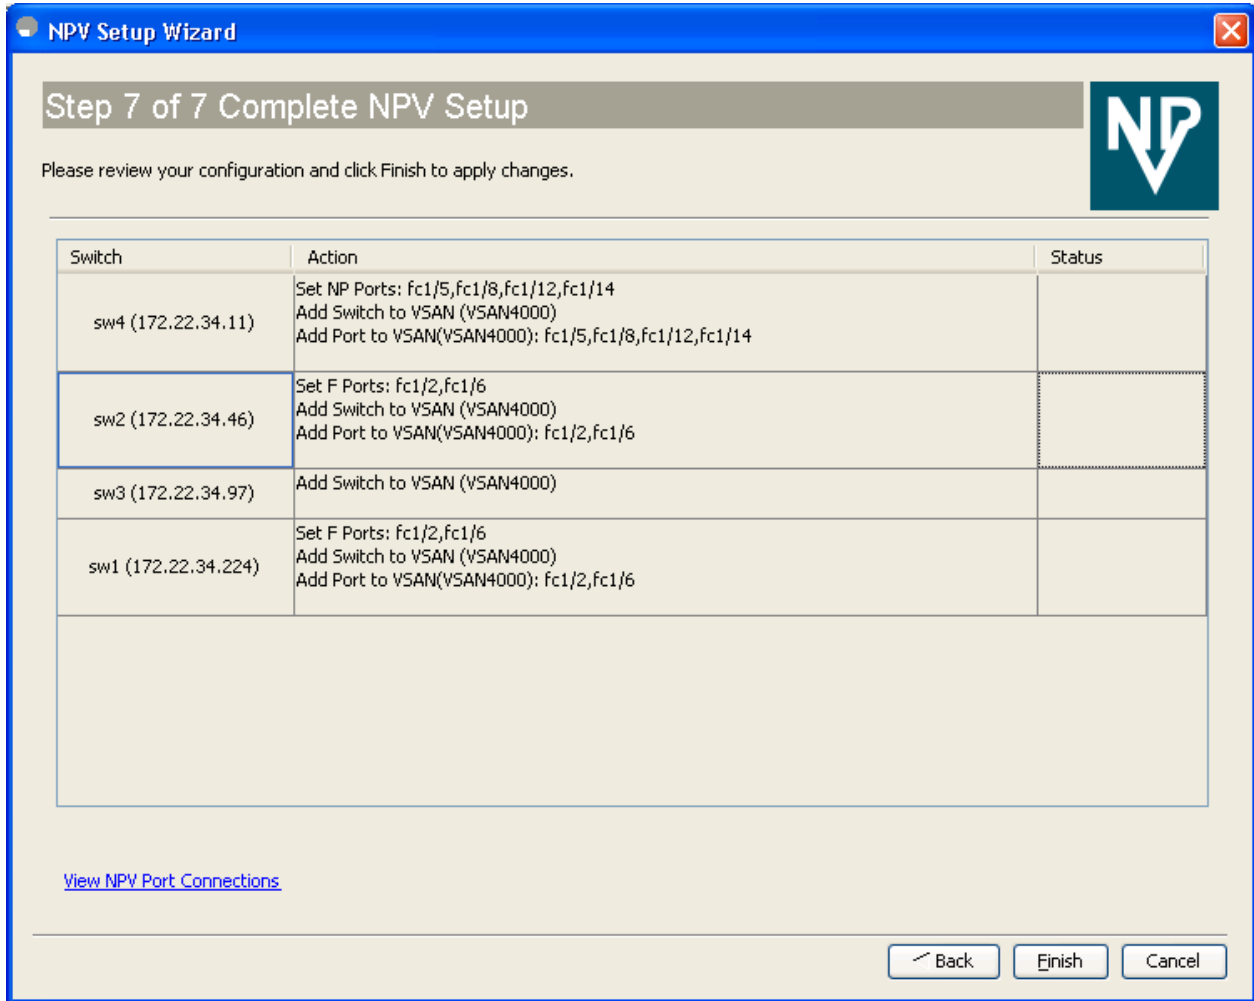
NPV Setup Wizard

Step 7 of 7 Complete NPV Setup

Please review your configuration and click Finish to apply changes.

NPV

| Switch | Action | Status |
|---|---|---|
| sw4 (172.22.34.11) | Set NP Ports: fc1/5,fc1/8,fc1/12,fc1/14<br>Add Switch to VSAN (VSAN4000)<br>Add Port to VSAN(VSAN4000): fc1/5,fc1/8,fc1/12,fc1/14 | |
| sw2 (172.22.34.46) | Set F Ports: fc1/2,fc1/6<br>Add Switch to VSAN (VSAN4000)<br>Add Port to VSAN(VSAN4000): fc1/2,fc1/6 | |
| sw3 (172.22.34.97) | Add Switch to VSAN (VSAN4000) | |
| sw1 (172.22.34.224) | Set F Ports: fc1/2,fc1/6<br>Add Switch to VSAN (VSAN4000)<br>Add Port to VSAN(VSAN4000): fc1/2,fc1/6 | |

View NPV Port Connections

Back Finish Cancel